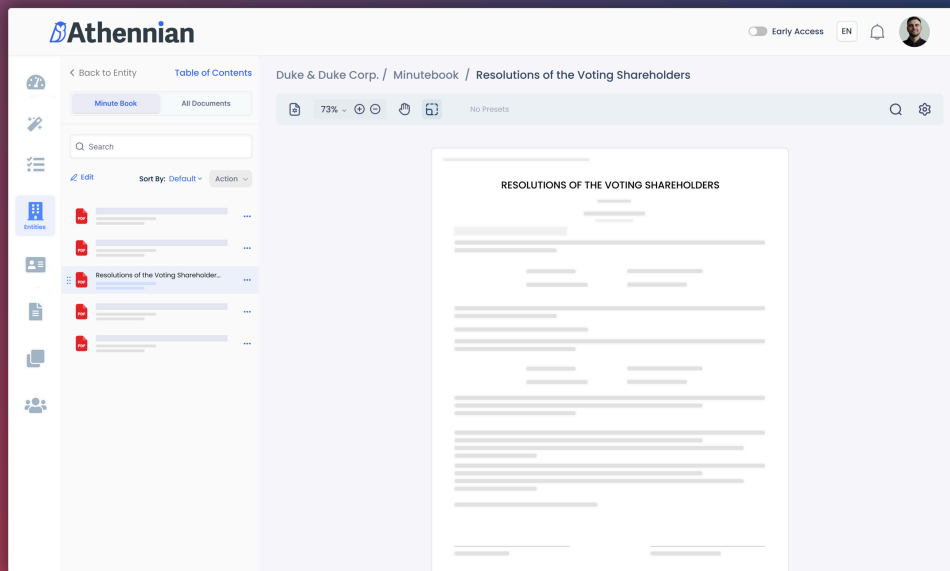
Athennian

Early Access
EN

Entities

< Back to Entity
Table of Contents

Minute Book
All Documents

Search

Edit
Sort By: Default
Action

PDF
PDF
PDF Resolutions of the Voting Shareholder...
PDF
PDF

Duke & Duke Corp. / Minutebook / Resolutions of the Voting Shareholders

73%
No Presets

RESOLUTIONS OF THE VOTING SHAREHOLDERS